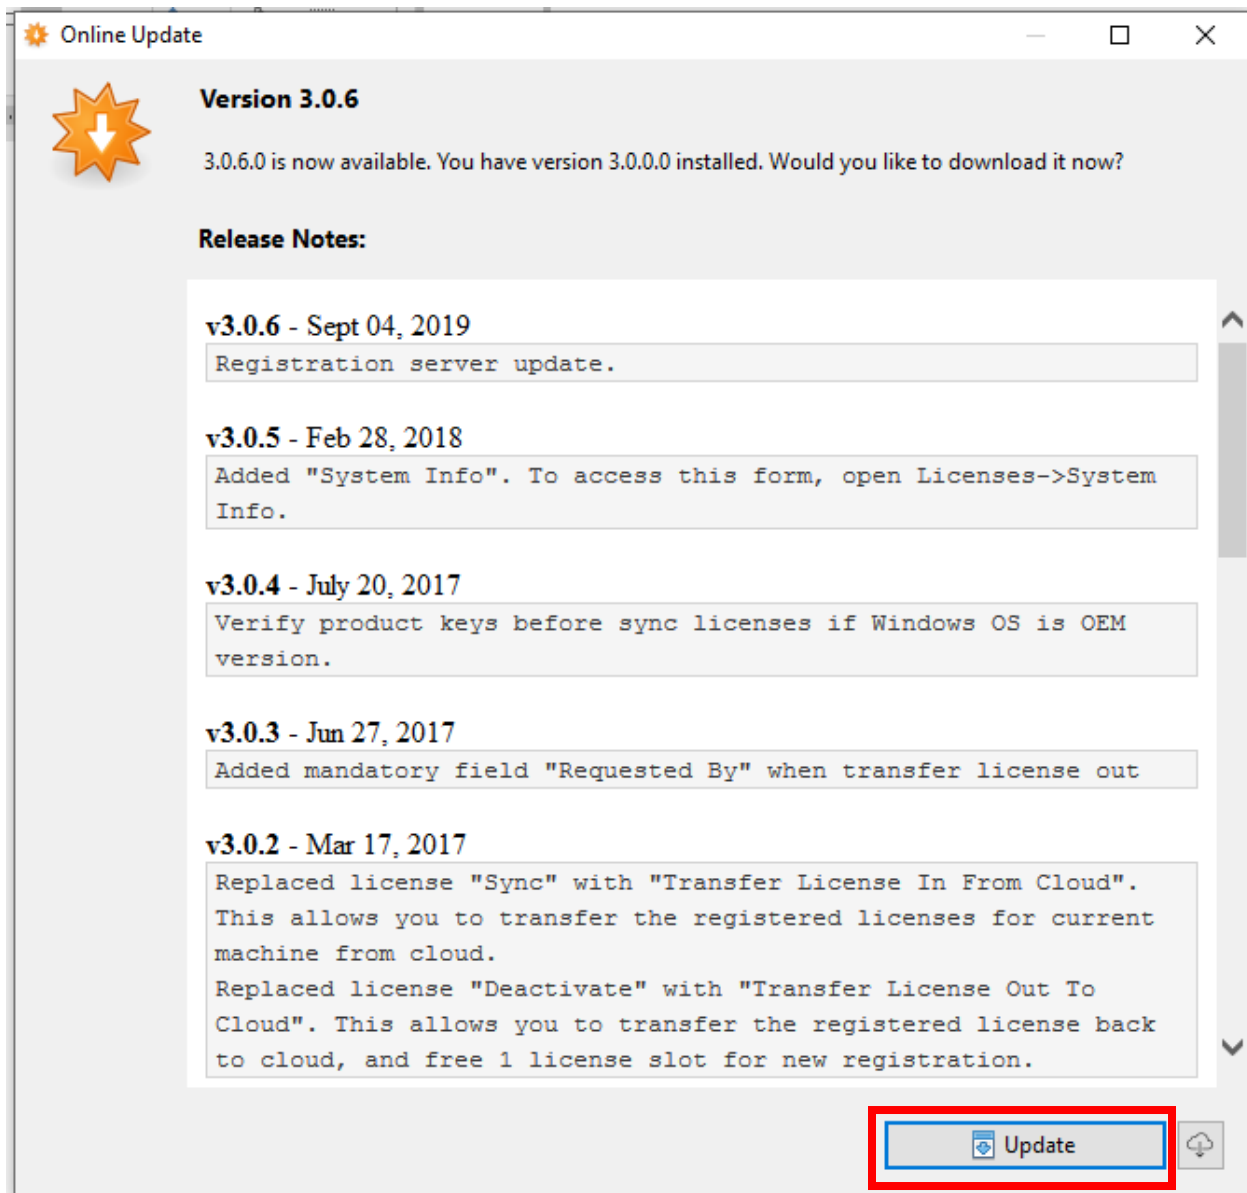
Online Update

Version 3.0.6

3.0.6.0 is now available. You have version 3.0.0.0 installed. Would you like to download it now?

Release Notes:

v3.0.6 - Sept 04, 2019

Registration server update.

v3.0.5 - Feb 28, 2018

Added "System Info". To access this form, open Licenses->System Info.

v3.0.4 - July 20, 2017

Verify product keys before sync licenses if Windows OS is OEM version.

v3.0.3 - Jun 27, 2017

Added mandatory field "Requested By" when transfer license out

v3.0.2 - Mar 17, 2017

Replaced license "Sync" with "Transfer License In From Cloud". This allows you to transfer the registered licenses for current machine from cloud.
Replaced license "Deactivate" with "Transfer License Out To Cloud". This allows you to transfer the registered license back to cloud, and free 1 license slot for new registration.

Update